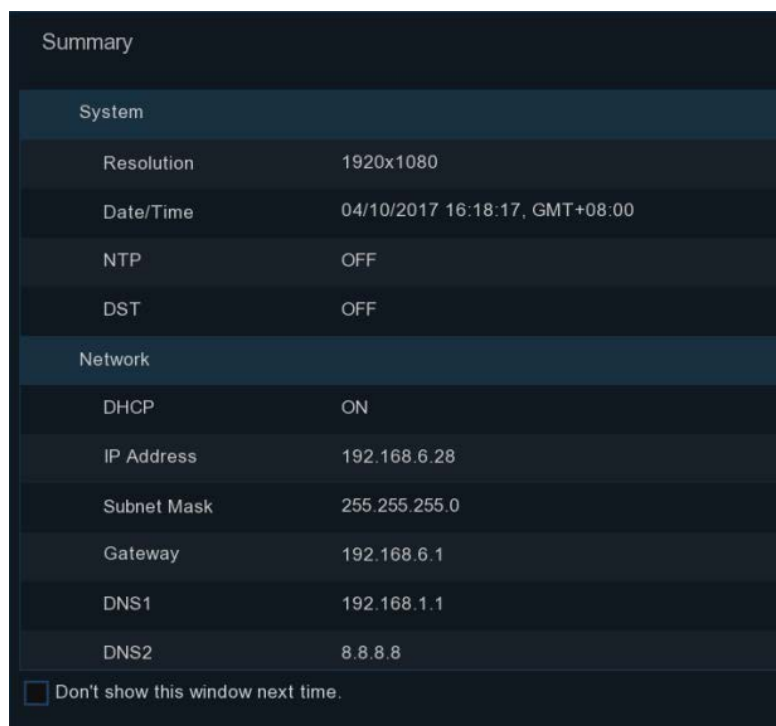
Summary

| System | |
|---|---|
| Resolution | 1920x1080 |
| Date/Time | 04/10/2017 16:18:17, GMT+08:00 |
| NTP | OFF |
| DST | OFF |
| Network | |
| DHCP | ON |
| IP Address | 192.168.6.28 |
| Subnet Mask | 255.255.255.0 |
| Gateway | 192.168.6.1 |
| DNS1 | 192.168.1.1 |
| DNS2 | 8.8.8.8 |

Don't show this window next time.